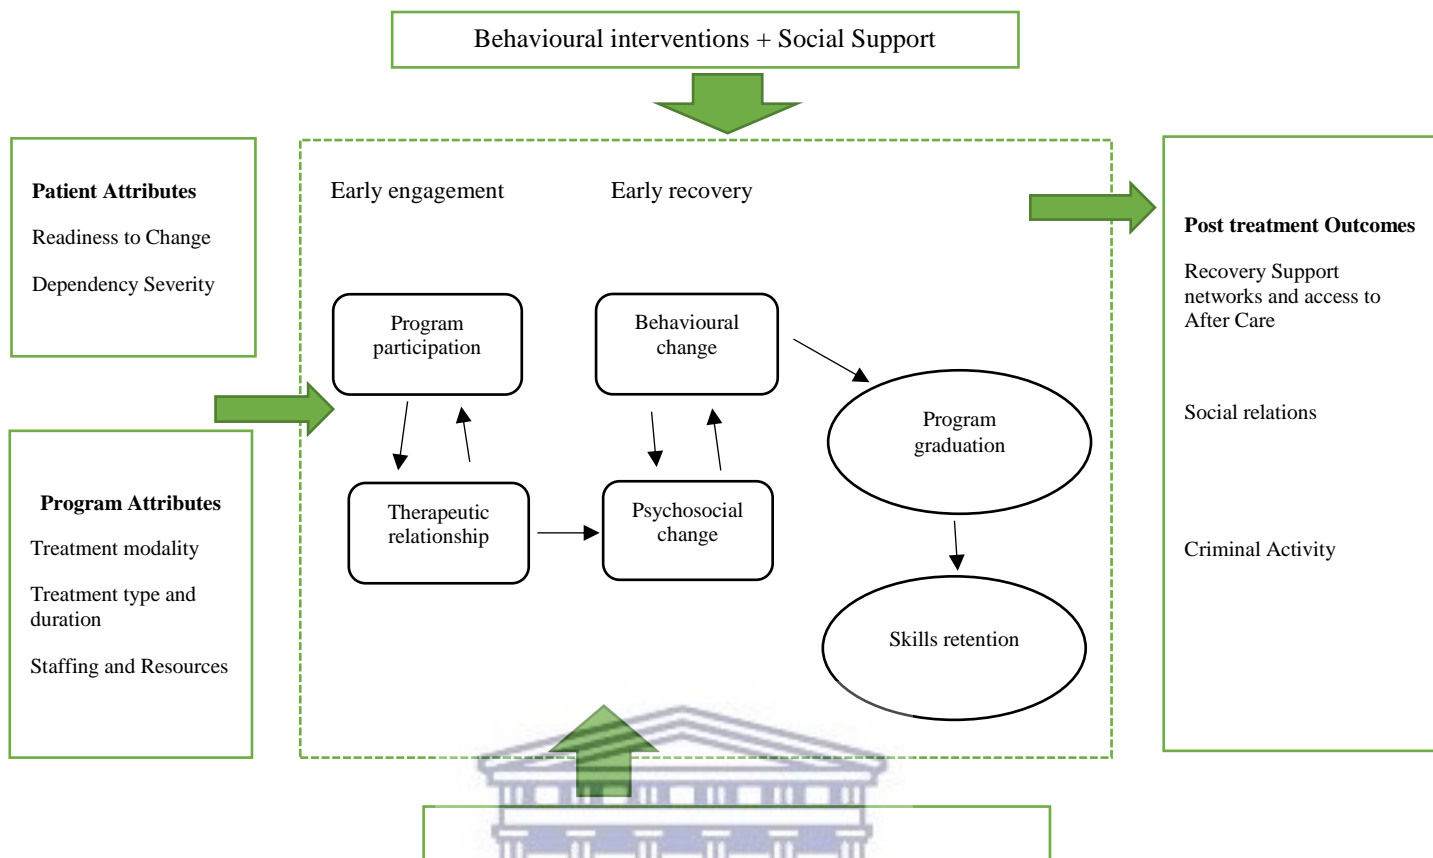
Behavioural interventions + Social Support

Patient Attributes

Readiness to Change

Dependency Severity

Program Attributes

Treatment modality

Treatment type and duration

Staffing and Resources

Early engagement

Early recovery

Program participation

Therapeutic relationship

Behavioural change

Psychosocial change

Program graduation

Skills retention

Post treatment Outcomes

Recovery Support networks and access to After Care

Social relations

Criminal Activity